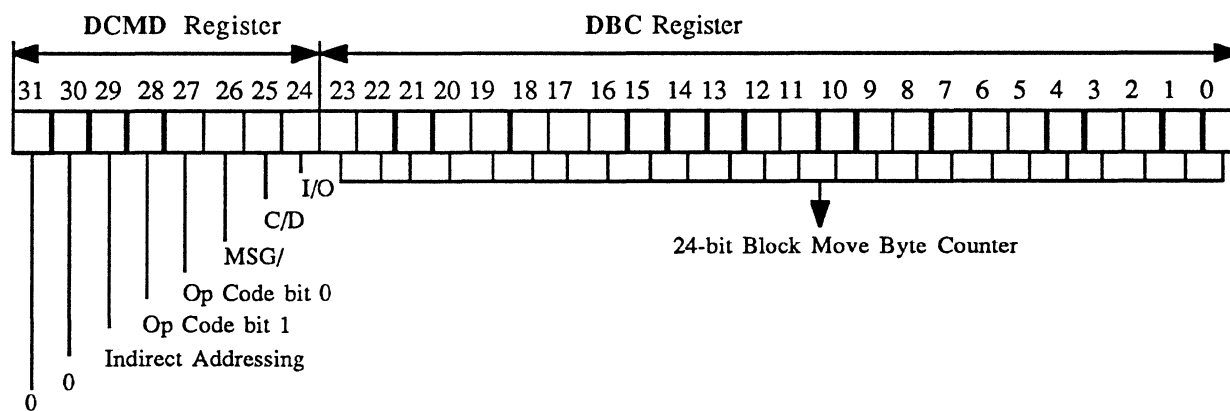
DCMD Register

DBC Register

31 30 29 28 27 26 25 24 23 22 21 20 19 18 17 16 15 14 13 12 11 10 9 8 7 6 5 4 3 2 1 0

I/O

C/D

MSG/

Op Code bit 0

Op Code bit 1

Indirect Addressing

0

0

24-bit Block Move Byte Counter